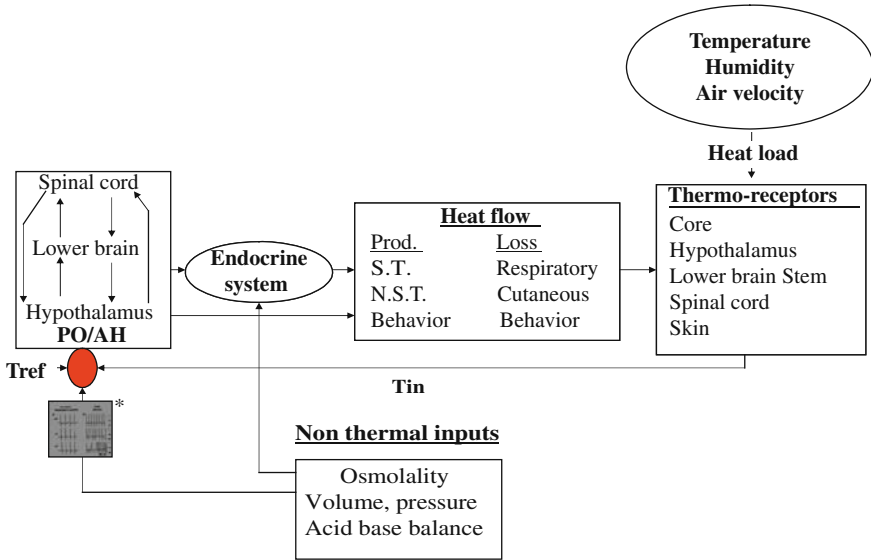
Temperature
Humidity
Air velocity

Heat load

Spinal cord
Lower brain
Hypothalamus
PO/AH

Endocrine system

Heat flow
Prod. Loss
S.T. Respiratory
N.S.T. Cutaneous
Behavior Behavior

Thermo-receptors
Core
Hypothalamus
Lower brain Stem
Spinal cord
Skin

Tref

Tin

*

Non thermal inputs

Osmolality
Volume, pressure
Acid base balance